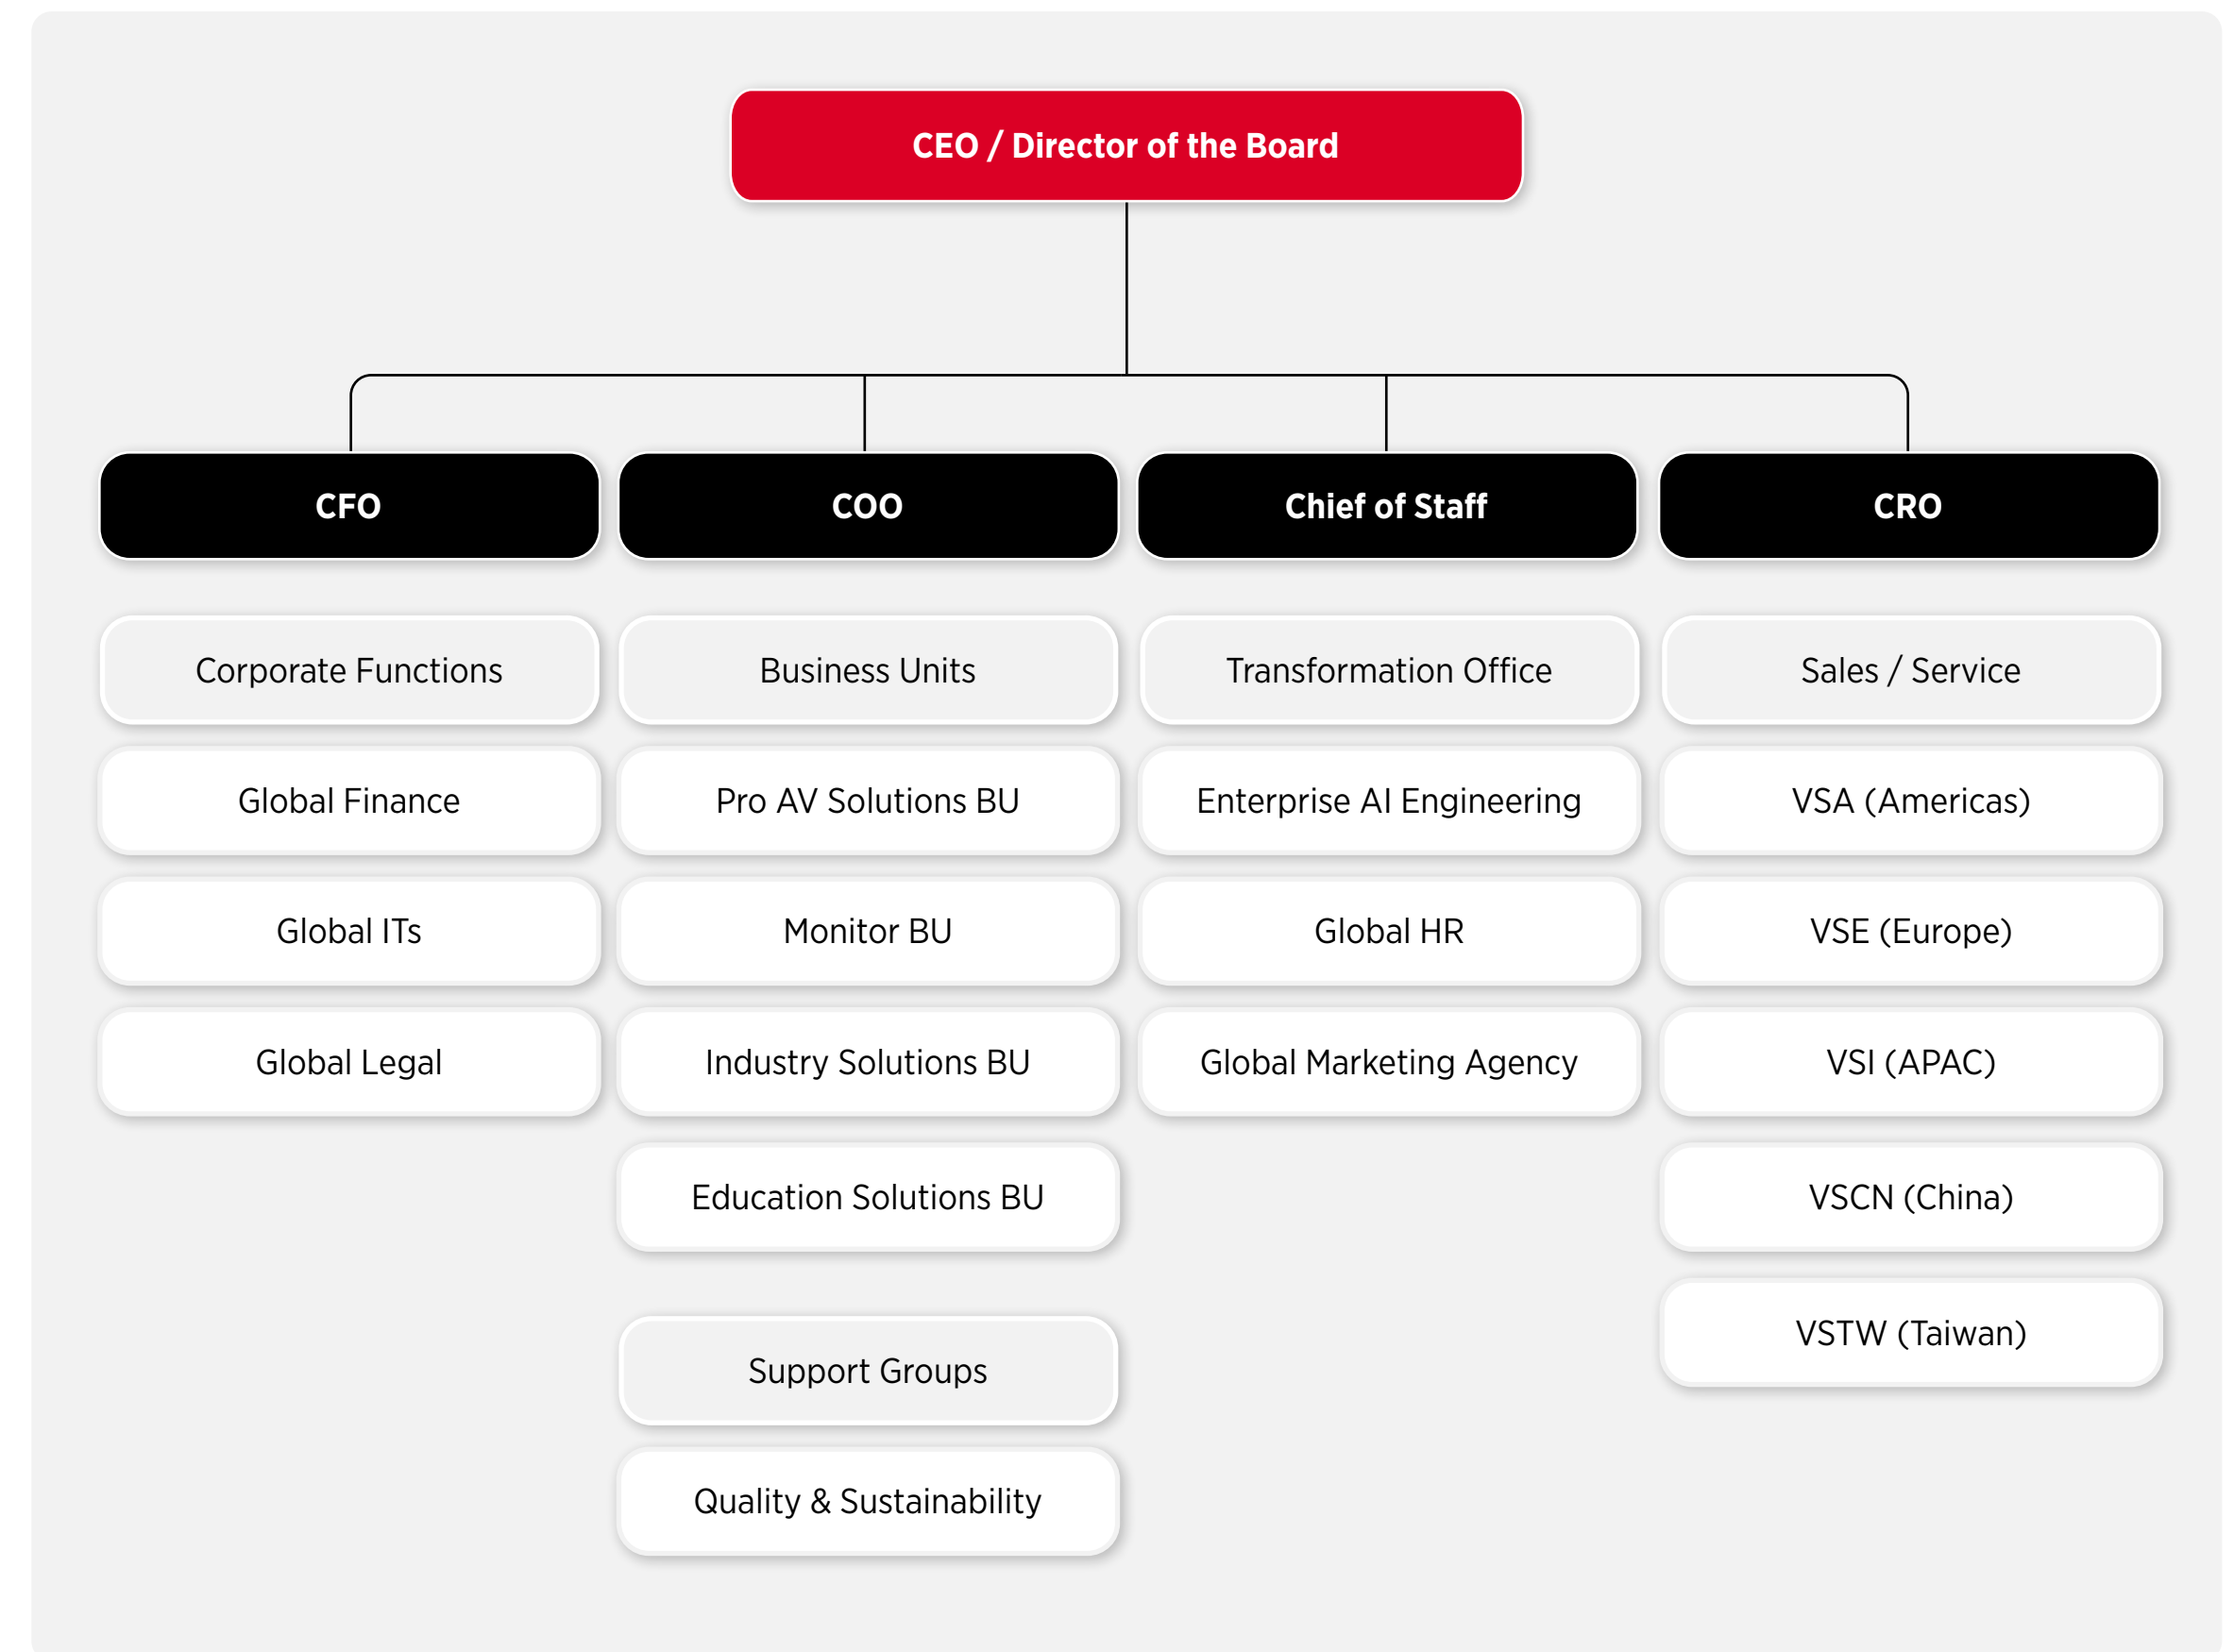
CEO / Director of the Board

CFO

Corporate Functions

Global Finance

Global ITs

Global Legal

COO

Business Units

Pro AV Solutions BU

Monitor BU

Industry Solutions BU

Education Solutions BU

Support Groups

Quality & Sustainability

Chief of Staff

Transformation Office

Enterprise AI Engineering

Global HR

Global Marketing Agency

CRO

Sales / Service

VSA (Americas)

VSE (Europe)

VSI (APAC)

VSCN (China)

VSTW (Taiwan)